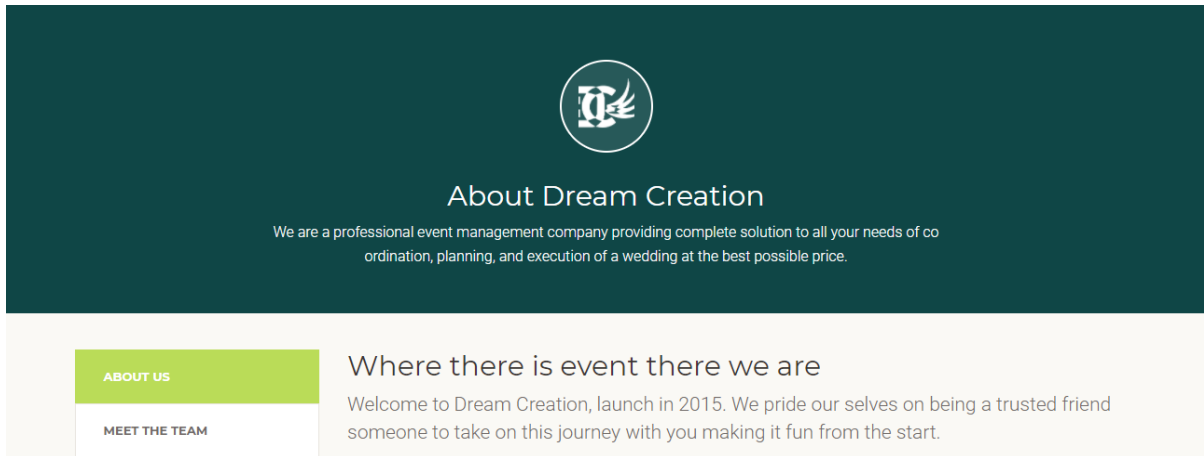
About Dream Creation

We are a professional event management company providing complete solution to all your needs of co ordination, planning, and execution of a wedding at the best possible price.

ABOUT US

MEET THE TEAM

Where there is event there we are

Welcome to Dream Creation, launch in 2015. We pride our selves on being a trusted friend someone to take on this journey with you making it fun from the start.